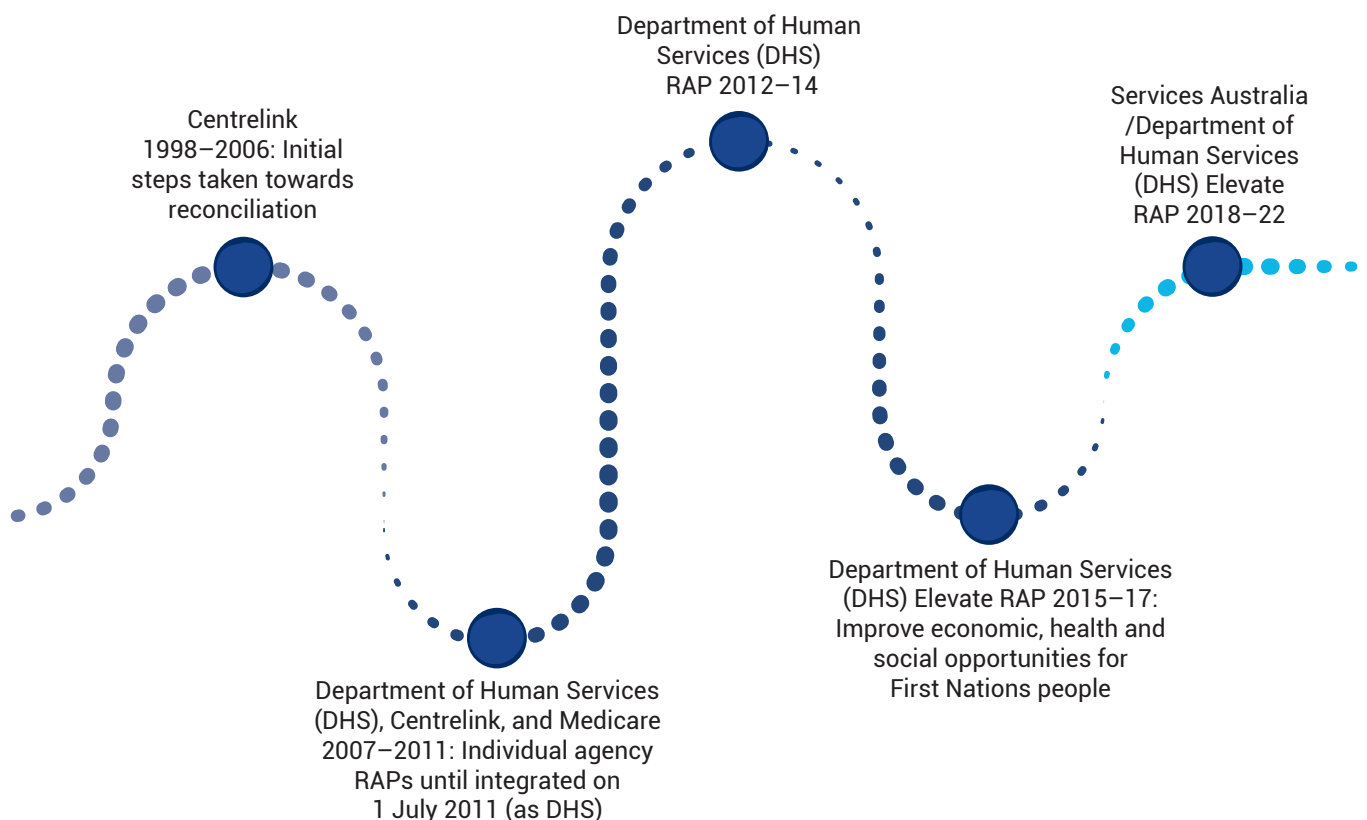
Centrelink
1998–2006: Initial steps taken towards reconciliation

Department of Human Services (DHS), Centrelink, and Medicare 2007–2011: Individual agency RAPs until integrated on 1 July 2011 (as DHS)

Department of Human Services (DHS) RAP 2012–14

Department of Human Services (DHS) Elevate RAP 2015–17: Improve economic, health and social opportunities for First Nations people

Services Australia /Department of Human Services (DHS) Elevate RAP 2018–22